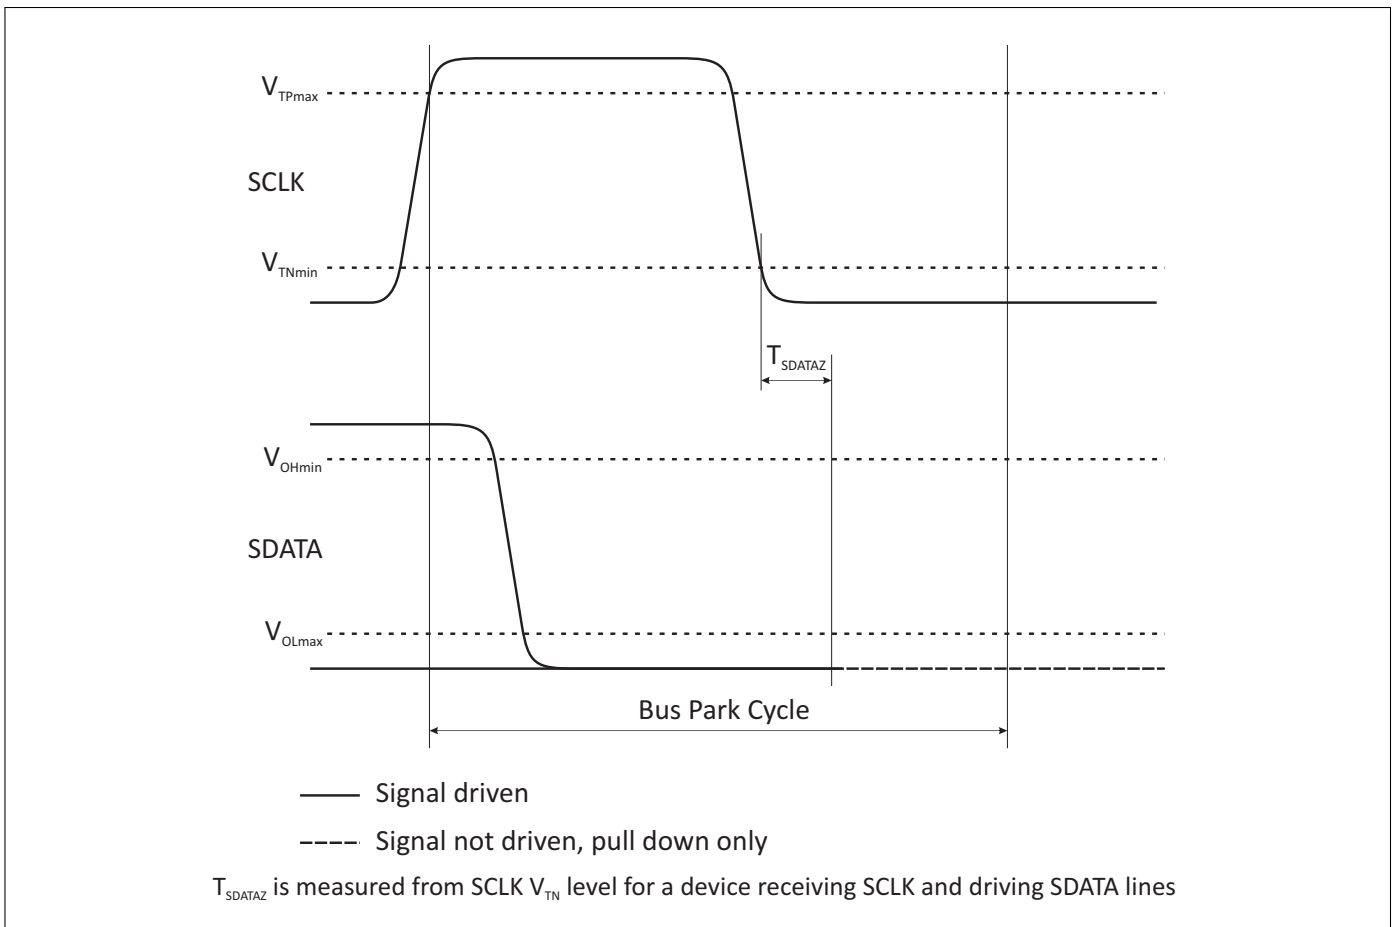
$V_{TPmax}$

SCLK

$V_{TNmin}$

$T_{SDATAZ}$

$V_{OHmin}$

SDATA

$V_{OLmax}$

Bus Park Cycle

Signal driven

Signal not driven, pull down only

$T_{SDATAZ}$ is measured from SCLK $V_{TN}$ level for a device receiving SCLK and driving SDATA lines